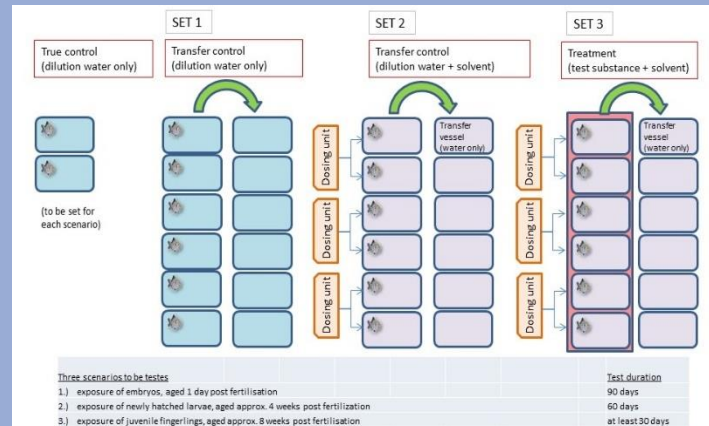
SET 1

SET 2

SET 3

True control (dilution water only)

Transfer control (dilution water only)

Transfer control (dilution water + solvent)

Treatment (test substance + solvent)

(to be set for each scenario)

Dosing unit

Dosing unit

Dosing unit

Transfer vessel (water only)

Dosing unit

Dosing unit

Dosing unit

Transfer vessel (water only)

| Three scenarios to be testes | Test duration |
|---|---|
| 1.) exposure of embryos, aged 1 day post fertilisation | 90 days |
| 2.) exposure of newly hatched larvae, aged approx. 4 weeks post fertilization | 60 days |
| 3.) exposure of juvenile fingerlings, aged approx. 8 weeks post fertilisation | at least 30 days |